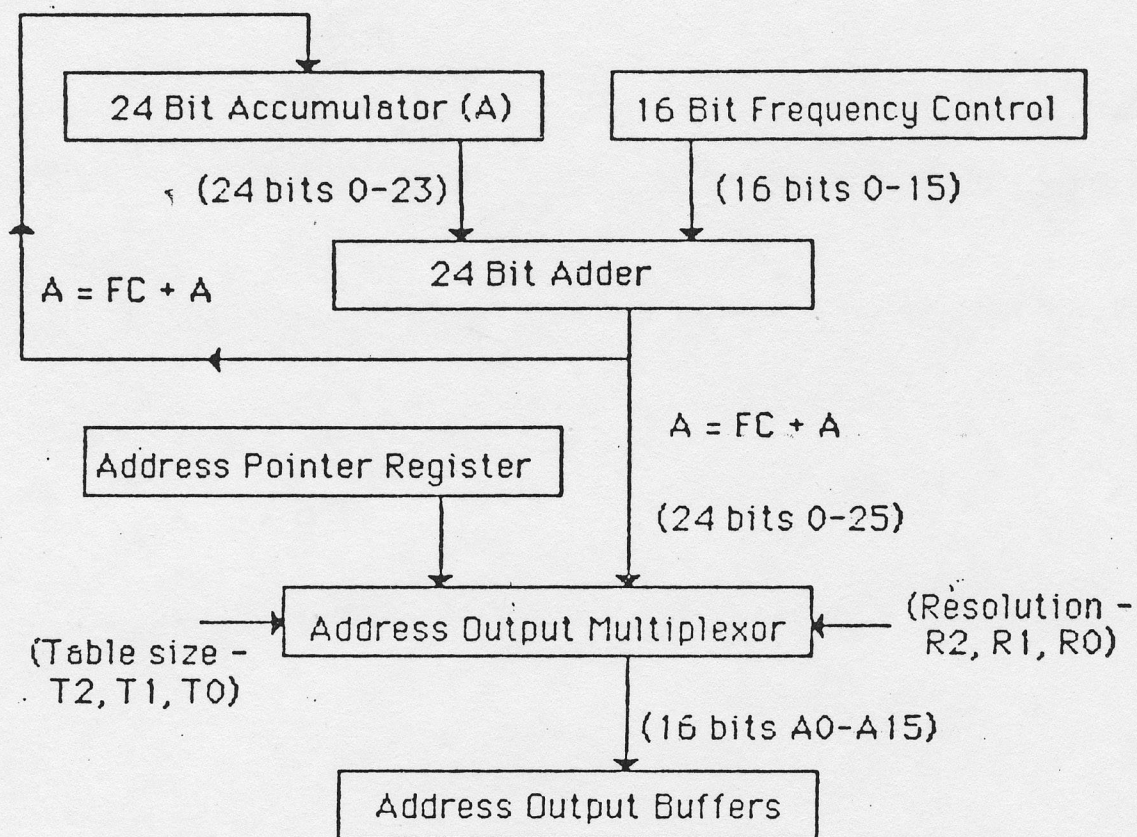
24 Bit Accumulator (A)

16 Bit Frequency Control

(24 bits 0-23)

(16 bits 0-15)

24 Bit Adder

A = FC + A

A = FC + A

Address Pointer Register

(24 bits 0-25)

Address Output Multiplexor

(Table size - T2, T1, T0)

(Resolution - R2, R1, R0)

(16 bits A0-A15)

Address Output Buffers